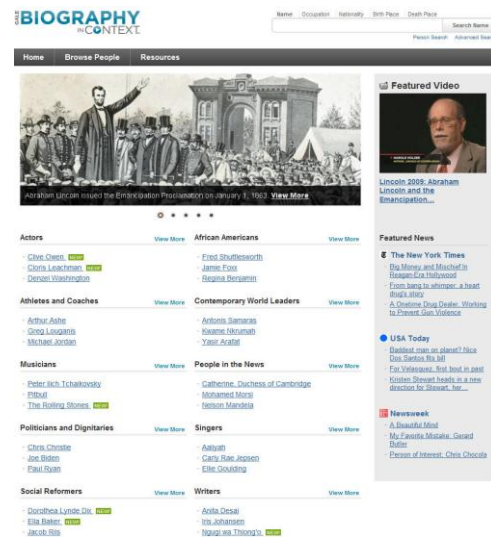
GALE BIOGRAPHY IN CONTEXT

Name Occupation Nationality Birth Place Death Place

Search Name

Person Search Advanced Sea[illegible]

Home Browse People Resources

Abraham Lincoln issued the Emancipation Proclamation on January 1, 1863. View More

Featured Video

HAROLD HOLZER

Lincoln 2009: Abraham Lincoln and the Emancipation...

Actors View More
Clive Owen NEW!
Cloris Leachman NEW!
Denzel Washington

African Americans View More
Fred Shuttlesworth
Jamie Foxx
Regina Benjamin

Athletes and Coaches View More
Arthur Ashe
Greg Louganis
Michael Jordan

Contemporary World Leaders View More
Antonis Samaras
Kwame Nkrumah
Yasir Arafat

Musicians View More
Peter Ilich Tchaikovsky
Pitbull
The Rolling Stones NEW!

People in the News View More
Catherine, Duchess of Cambridge
Mohamed Morsi
Nelson Mandela

Politicians and Dignitaries View More
Chris Christie
Joe Biden
Paul Ryan

Singers View More
Aaliyah
Carly Rae Jepsen
Ellie Goulding

Social Reformers View More
Dorothea Lynde Dix NEW!
Ella Baker NEW!
Jacob Riis

Writers View More
Anita Desai
Iris Johansen
Ngugi wa Thiong'o NEW!

Featured News

The New York Times
Big Money and Mischief in Reagan-Era Hollywood
From bang to whimper: a heart drug's story
A Onetime Drug Dealer, Working to Prevent Gun Violence

USA Today
Baddest man on planet? Nice Dos Santos fits bill
For Velasquez, first bout in past
Kristen Stewart heads in a new direction for Stewart, her...

Newsweek
A Beautiful Mind
My Favorite Mistake: Gerard Butler
Person of Interest: Chris Chocola